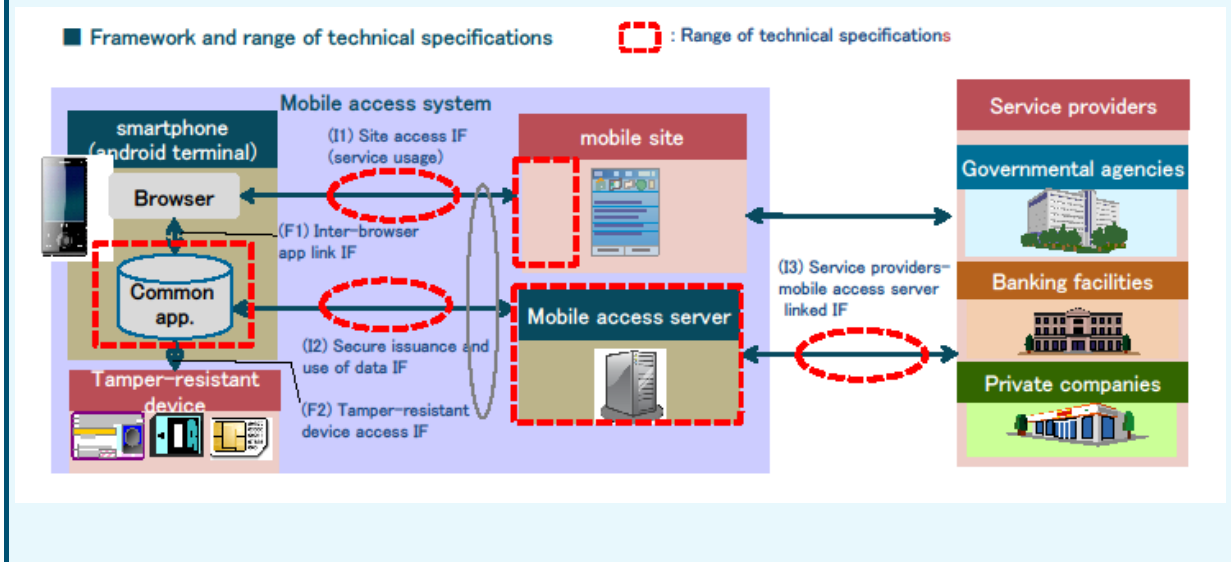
■ Framework and range of technical specifications

: Range of technical specifications

Mobile access system

smartphone (android terminal)

Browser

Common app.

Tamper-resistant device

(I1) Site access IF (service usage)

(F1) Inter-browser app link IF

(I2) Secure issuance and use of data IF

(F2) Tamper-resistant device access IF

mobile site

Mobile access server

(I3) Service providers-mobile access server linked IF

Service providers

Governmental agencies

Banking facilities

Private companies